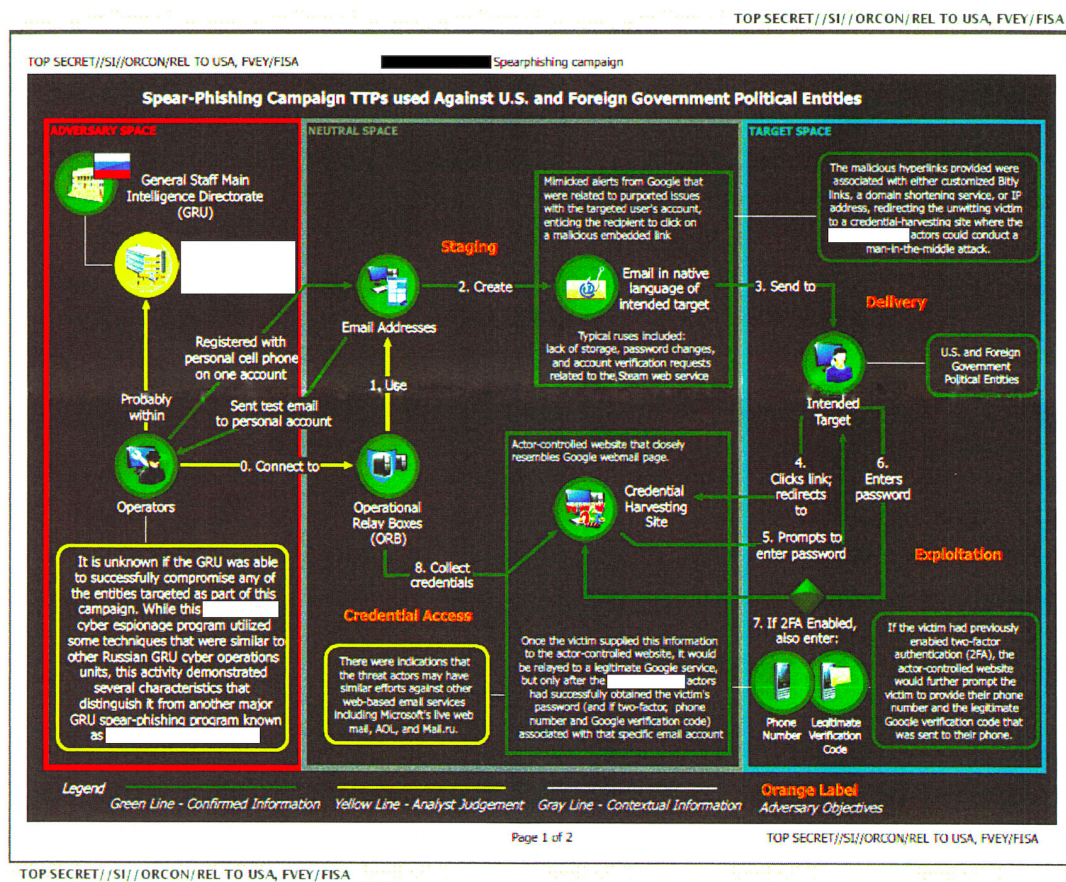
TOP SECRET//SI//ORCON/REL TO USA, FVEY/FISA

TOP SECRET//SI//ORCON/REL TO USA, FVEY/FISA

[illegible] Spearphishing campaign

Spear-Phishing Campaign TTPs used Against U.S. and Foreign Government Political Entities

ADVERSARY SPACE

NEUTRAL SPACE

TARGET SPACE

General Staff Main Intelligence Directorate (GRU)

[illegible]

Probably within

Operators

Registered with personal cell phone on one account

Sent test email to personal account

0. Connect to

Email Addresses

1. Use

Operational Relay Boxes (ORB)

Staging

2. Create

Mimicked alerts from Google that were related to purported issues with the targeted user's account, enticing the recipient to click on a malicious embedded link

Email in native language of intended target

Typical ruses included: lack of storage, password changes, and account verification requests related to the Steam web service

3. Send to

The malicious hyperlinks provided were associated with either customized Bitly links, a domain shortening service, or IP address, redirecting the unwitting victim to a credential-harvesting site where the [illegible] actors could conduct a man-in-the-middle attack.

Delivery

Intended Target

U.S. and Foreign Government Political Entities

4. Clicks link; redirects to

6. Enters password

Actor-controlled website that closely resembles Google webmail page.

Credential Harvesting Site

5. Prompts to enter password

Exploitation

8. Collect credentials

It is unknown if the GRU was able to successfully compromise any of the entities targeted as part of this campaign. While this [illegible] cyber espionage program utilized some techniques that were similar to other Russian GRU cyber operations units, this activity demonstrated several characteristics that distinguish it from another major GRU spear-phishing program known as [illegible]

Credential Access

There were indications that the threat actors may have similar efforts against other web-based email services including Microsoft's live web mail, AOL, and Mail.ru.

Once the victim supplied this information to the actor-controlled website, it would be relayed to a legitimate Google service, but only after the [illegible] actors had successfully obtained the victim's password (and if two-factor, phone number and Google verification code) associated with that specific email account

7. If 2FA Enabled, also enter:

Phone Number

Legitimate Verification Code

If the victim had previously enabled two-factor authentication (2FA), the actor-controlled website would further prompt the victim to provide their phone number and the legitimate Google verification code that was sent to their phone.

Legend

Green Line - Confirmed Information

Yellow Line - Analyst Judgement

Gray Line - Contextual Information

Orange Label
Adversary Objectives

Page 1 of 2

TOP SECRET//SI//ORCON/REL TO USA, FVEY/FISA

TOP SECRET//SI//ORCON/REL TO USA, FVEY/FISA